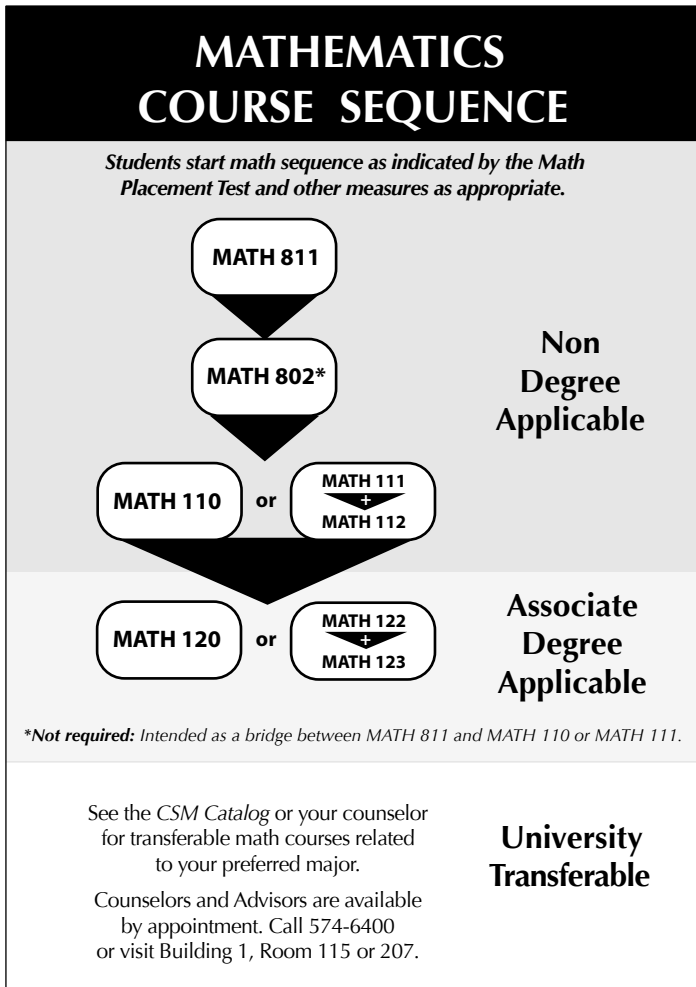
MATHEMATICS COURSE SEQUENCE

Students start math sequence as indicated by the Math Placement Test and other measures as appropriate.

MATH 811

MATH 802*

Non Degree Applicable

MATH 110 or MATH 111 + MATH 112

MATH 120 or MATH 122 + MATH 123

Associate Degree Applicable

*Not required: Intended as a bridge between MATH 811 and MATH 110 or MATH 111.

See the CSM Catalog or your counselor for transferable math courses related to your preferred major.

Counselors and Advisors are available by appointment. Call 574-6400 or visit Building 1, Room 115 or 207.

University Transferable